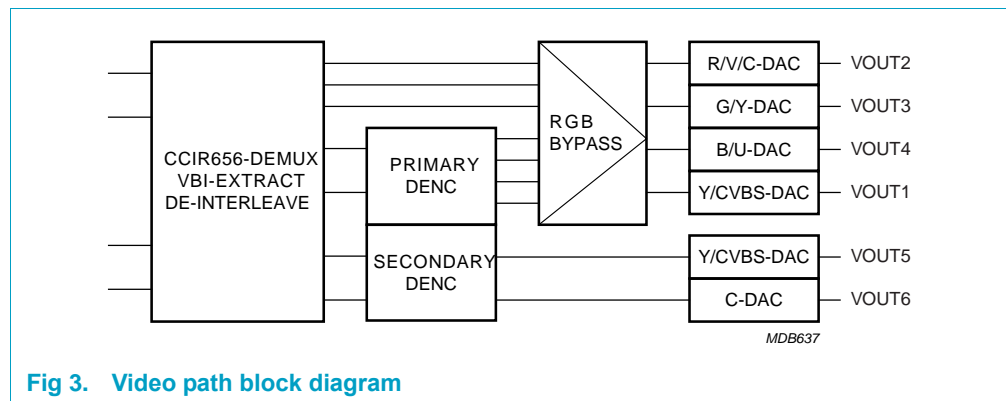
CCIR656-DEMUX
VBI-EXTRACT
DE-INTERLEAVE

PRIMARY
DENC

SECONDARY
DENC

RGB
BYPASS

R/V/C-DAC
G/Y-DAC
B/U-DAC
Y/CVBS-DAC
Y/CVBS-DAC
C-DAC

VOUT2
VOUT3
VOUT4
VOUT1
VOUT5
VOUT6

MDB637

Fig 3. Video path block diagram